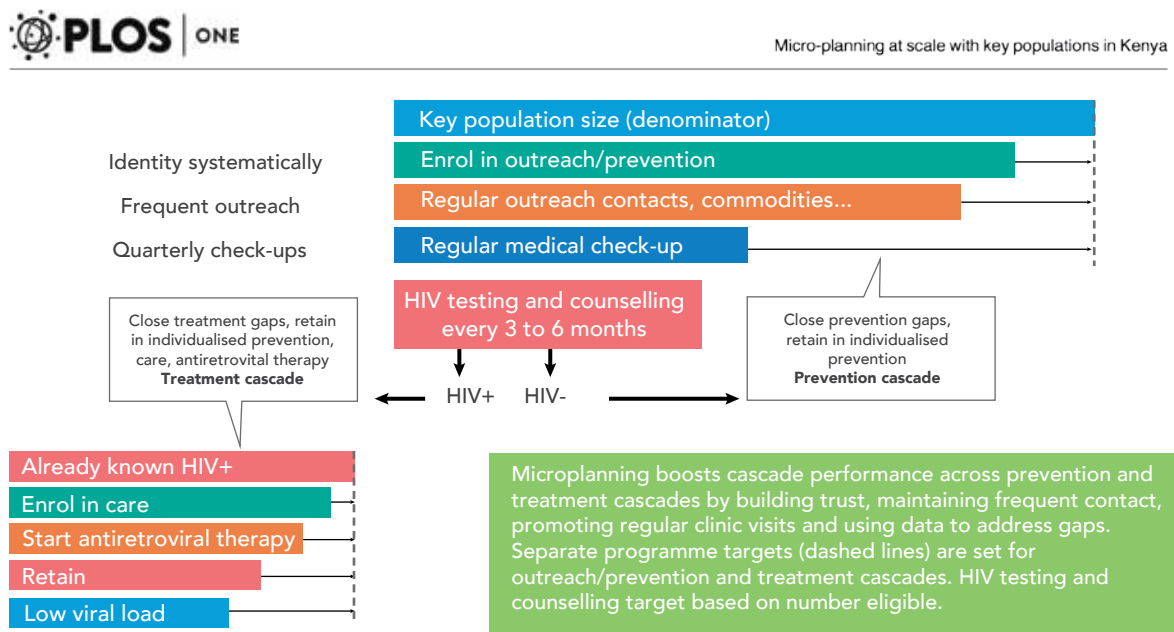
PLOS | ONE

Micro-planning at scale with key populations in Kenya

Key population size (denominator)

Identity systematically

Enrol in outreach/prevention

Frequent outreach

Regular outreach contacts, commodities...

Quarterly check-ups

Regular medical check-up

HIV testing and counselling every 3 to 6 months

Close treatment gaps, retain in individualised prevention, care, antiretrovital therapy
**Treatment cascade**

Close prevention gaps, retain in individualised prevention
**Prevention cascade**

HIV+

HIV-

Already known HIV+

Enrol in care

Start antiretroviral therapy

Retain

Low viral load

Microplanning boosts cascade performance across prevention and treatment cascades by building trust, maintaining frequent contact, promoting regular clinic visits and using data to address gaps. Separate programme targets (dashed lines) are set for outreach/prevention and treatment cascades. HIV testing and counselling target based on number eligible.